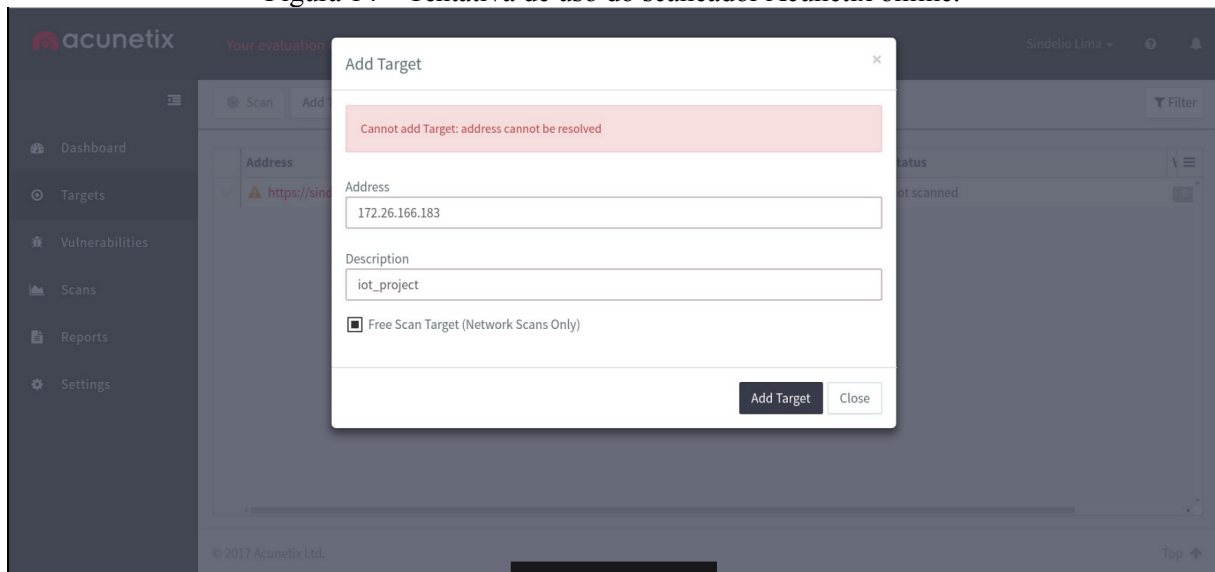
Figura 14 – Tentativa de uso do scaneador Acunetix online.

acunetix

Your evaluation

Sindelio Lima

Scan Add

Filter

Dashboard

Targets

Vulnerabilities

Scans

Reports

Settings

Address

https://sind

tatus

ot scanned

Add Target

×

Cannot add Target: address cannot be resolved

Address

172.26.166.183

Description

iot_project

Free Scan Target (Network Scans Only)

Add Target Close

© 2017 Acunetix Ltd.

Top